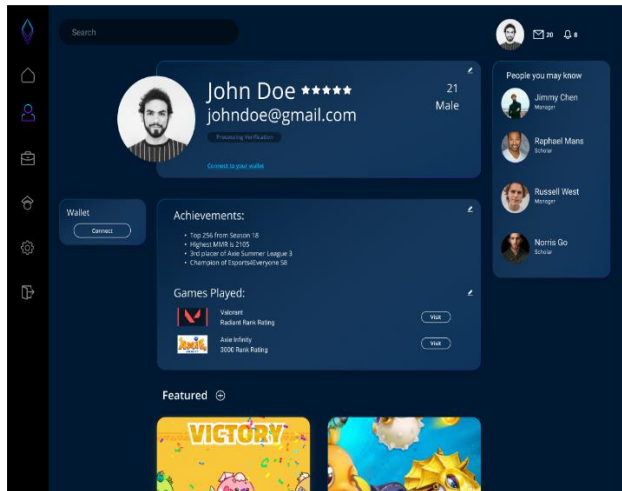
Search

20 8

John Doe ★★★★★
johndoe@gmail.com
Processing Verification
Connect to your wallet

21
Male

People you may know
Jimmy Chen
Manager
Raphael Mans
Scholar
Russell West
Manager
Norris Go
Scholar

Wallet
Connect

Achievements:
• Top 256 from Season 18
• Highest MMR is 2105
• 3rd placer of Axie Summer League 3
• Champion of Esports4Everyone S8

Games Played:
Valorant
Radiant Rank Rating
Visit
Axie Infinity
3000 Rank Rating
Visit

Featured

VICTORY